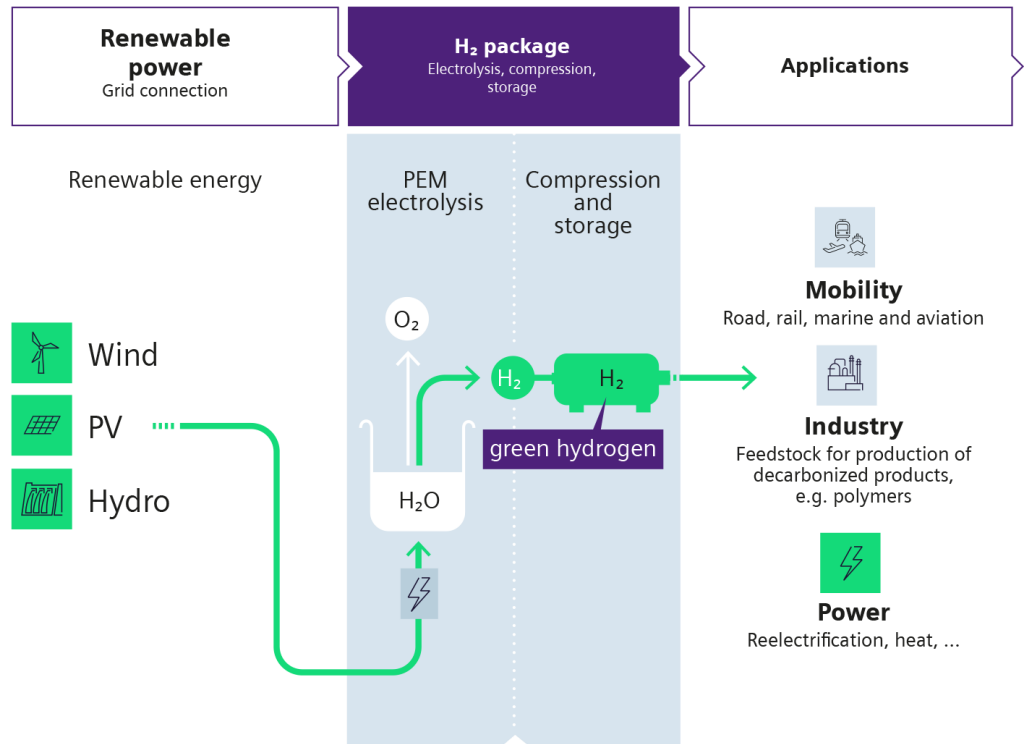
Renewable power
Grid connection

$H_2$ package
Electrolysis, compression, storage

Applications

Renewable energy

PEM electrolysis

Compression and storage

Wind

PV

Hydro

$O_2$

$H_2$

$H_2$

green hydrogen

$H_2O$

Mobility
Road, rail, marine and aviation

Industry
Feedstock for production of decarbonized products, e.g. polymers

Power
Reelectrification, heat, ...